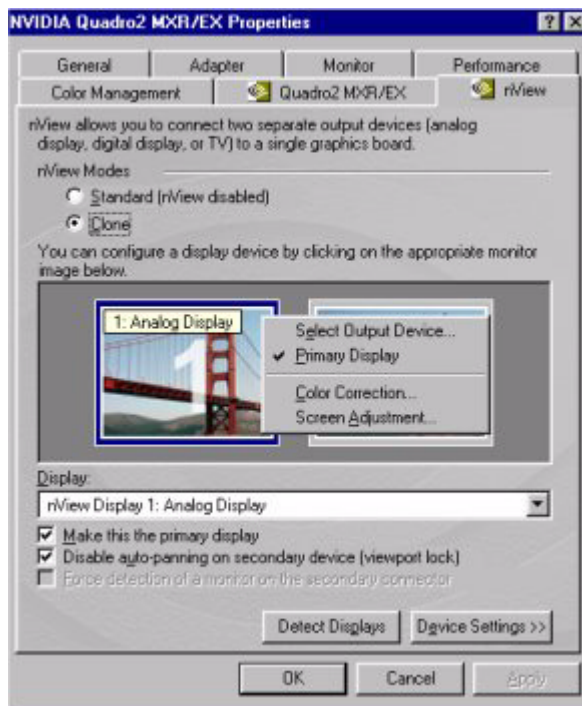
NVIDIA Quadro2 MXR/EX Properties

? X

General | Adapter | Monitor | Performance

Color Management | Quadro2 MXR/EX | nView

nView allows you to connect two separate output devices (analog display, digital display, or TV) to a single graphics board.

nView Modes

Standard (nView disabled)

Clone

You can configure a display device by clicking on the appropriate monitor image below.

1: Analog Display

1

Select Output Device...

✔ Primary Display

Color Correction...

Screen Adjustment...

Display:

nView Display 1: Analog Display

Make this the primary display

Disable auto-panning on secondary device (viewport lock)

Force detection of a monitor on the secondary connector

Detect Displays

Device Settings >>

OK

Cancel

Apply